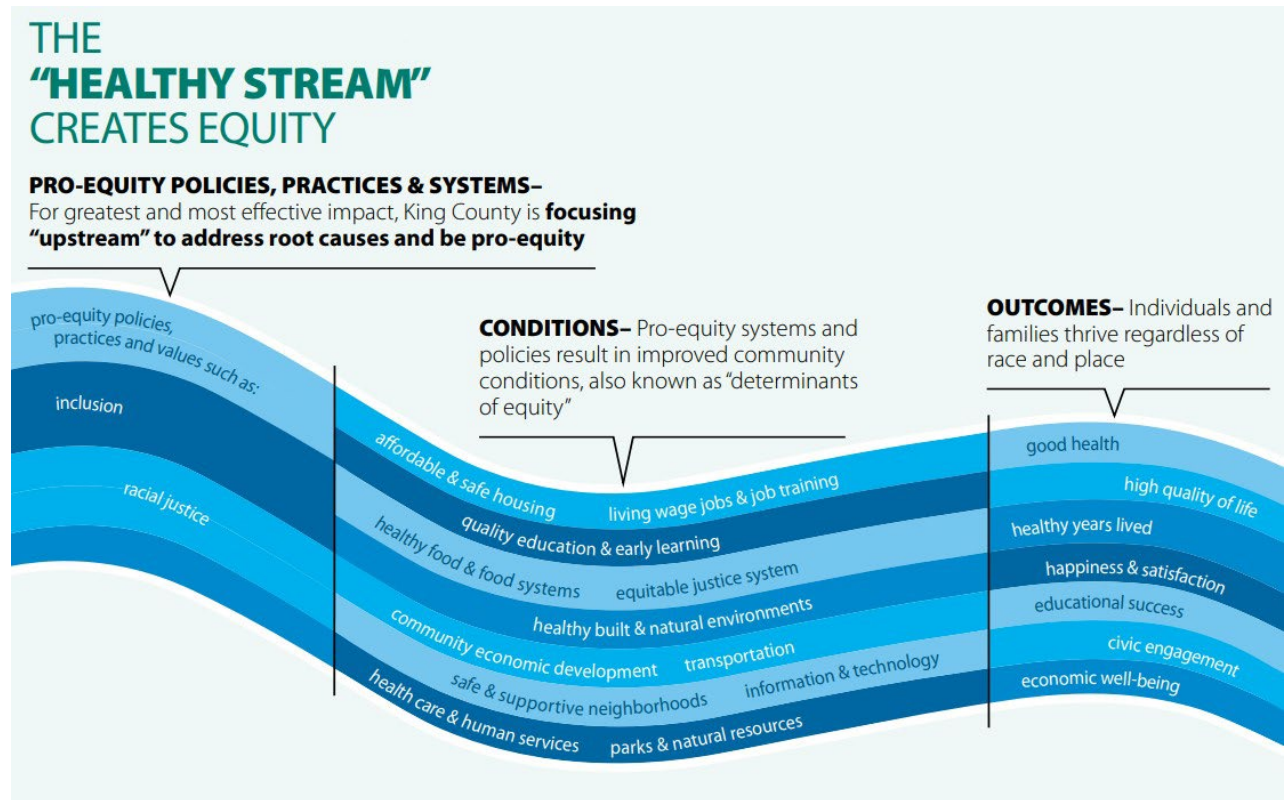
THE
"HEALTHY STREAM"
CREATES EQUITY

PRO-EQUITY POLICIES, PRACTICES & SYSTEMS– For greatest and most effective impact, King County is focusing "upstream" to address root causes and be pro-equity

pro-equity policies, practices and values such as:

inclusion

racial justice

CONDITIONS– Pro-equity systems and policies result in improved community conditions, also known as "determinants of equity"

affordable & safe housing

living wage jobs & job training

quality education & early learning

healthy food & food systems

equitable justice system

healthy built & natural environments

community economic development

transportation

safe & supportive neighborhoods

information & technology

health care & human services

parks & natural resources

OUTCOMES– Individuals and families thrive regardless of race and place

good health

high quality of life

healthy years lived

happiness & satisfaction

educational success

civic engagement

economic well-being